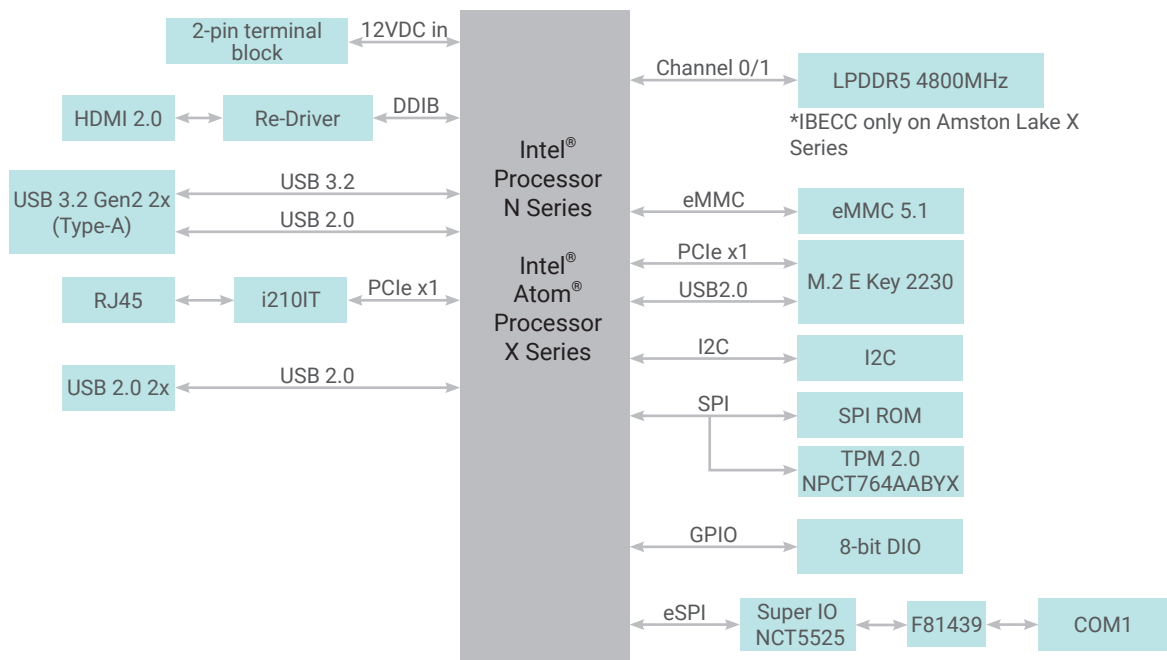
2-pin terminal block

12VDC in

HDMI 2.0

Re-Driver

DDIB

USB 3.2 Gen2 2x (Type-A)

USB 3.2

USB 2.0

RJ45

i210IT

PCIe x1

USB 2.0 2x

USB 2.0

Intel® Processor N Series

Intel® Atom® Processor X Series

Channel 0/1

LPDDR5 4800MHz

*IBECC only on Amston Lake X Series

eMMC

eMMC 5.1

PCIe x1

USB2.0

M.2 E Key 2230

I2C

I2C

SPI

SPI ROM

TPM 2.0 NPCT764AABYX

GPIO

8-bit DIO

eSPI

Super IO NCT5525

F81439

COM1